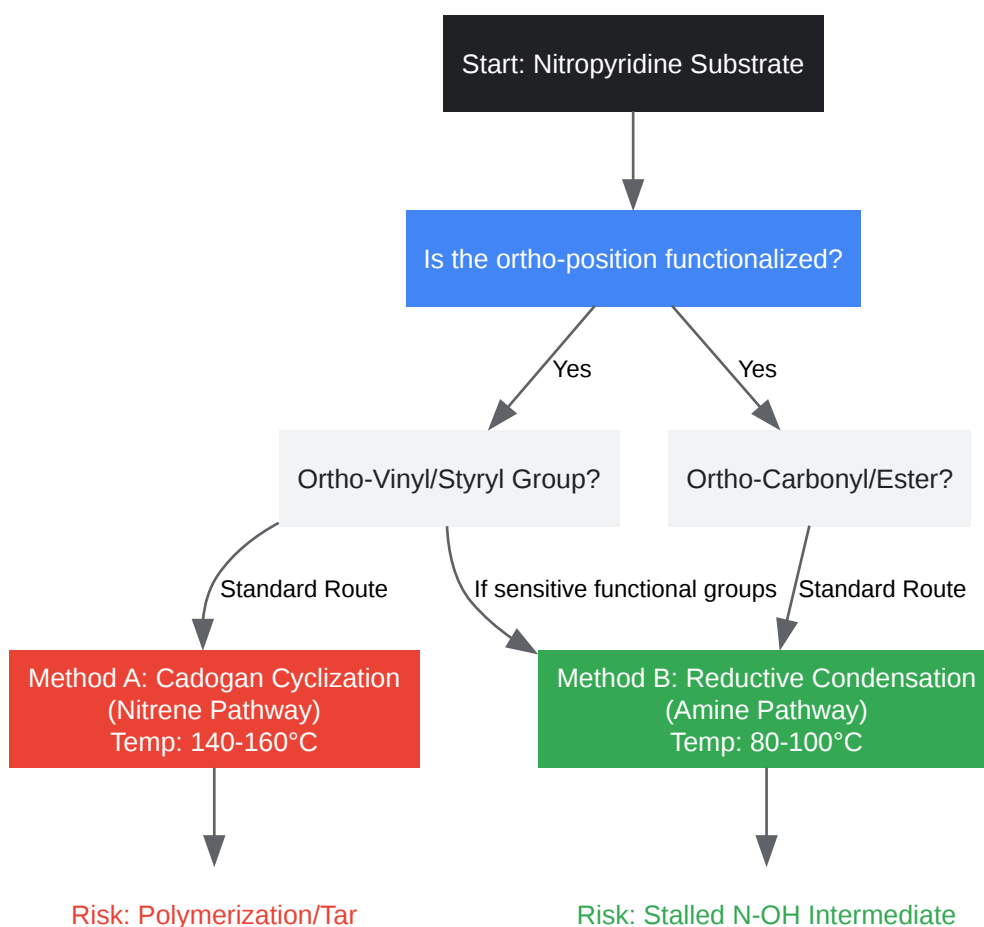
Start: Nitropyridine Substrate

Is the ortho-position functionalized?

Yes

Yes

Ortho-Vinyl/Styryl Group?

Ortho-Carbonyl/Ester?

Standard Route

If sensitive functional groups

Standard Route

Method A: Cadogan Cyclization (Nitrene Pathway) Temp: 140-160°C

Method B: Reductive Condensation (Amine Pathway) Temp: 80-100°C

Risk: Polymerization/Tar

Risk: Stalled N-OH Intermediate